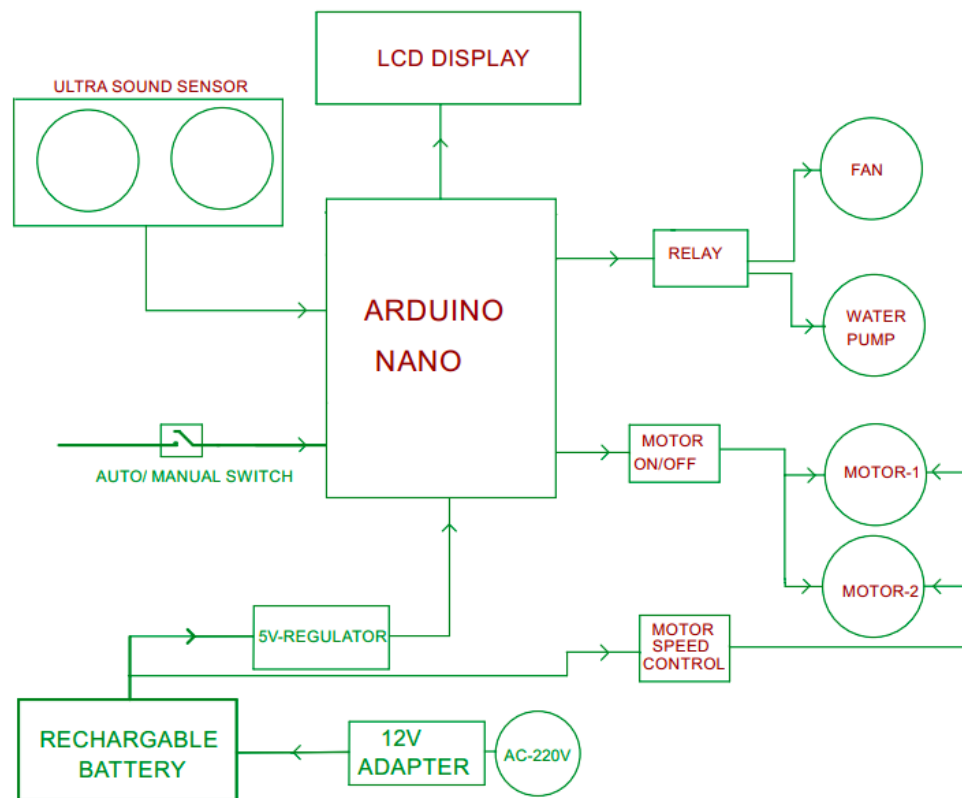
LCD DISPLAY

ULTRA SOUND SENSOR

FAN

RELAY

WATER PUMP

ARDUINO NANO

MOTOR ON/OFF

MOTOR-1

AUTO/ MANUAL SWITCH

MOTOR-2

5V-REGULATOR

MOTOR SPEED CONTROL

RECHARGABLE BATTERY

12V ADAPTER

AC-220V